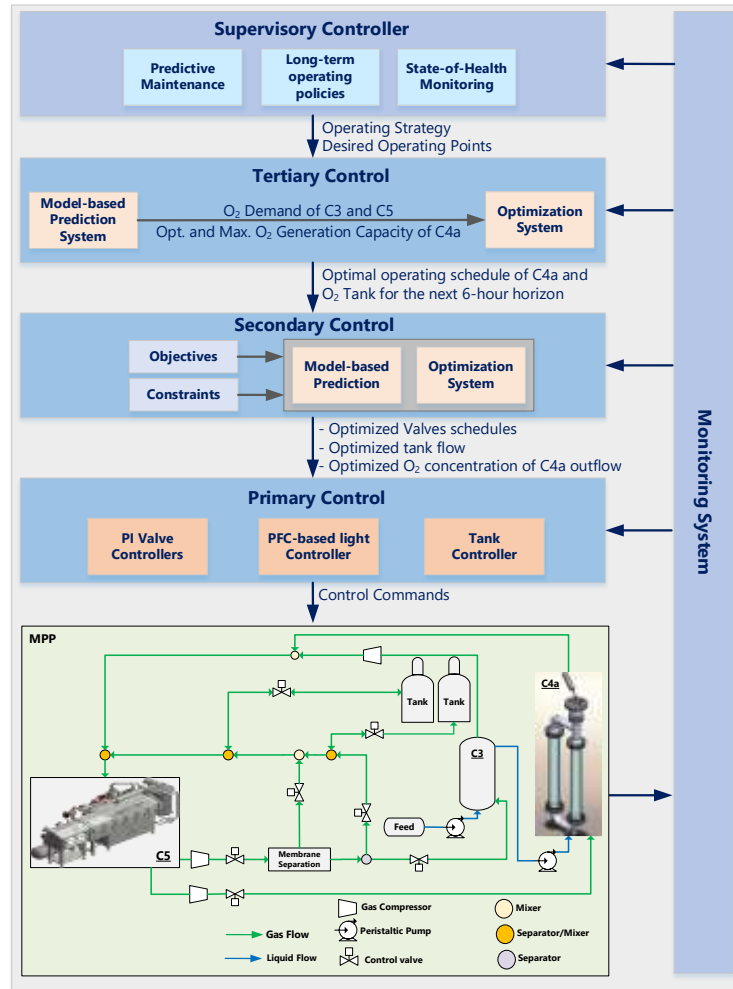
Supervisory Controller

Predictive Maintenance

Long-term operating policies

State-of-Health Monitoring

Operating Strategy
Desired Operating Points

Tertiary Control

Model-based Prediction System

$O_2$ Demand of C3 and C5
Opt. and Max. $O_2$ Generation Capacity of C4a

Optimization System

Optimal operating schedule of C4a and $O_2$ Tank for the next 6-hour horizon

Secondary Control

Objectives

Constraints

Model-based Prediction

Optimization System

- Optimized Valves schedules
- Optimized tank flow
- Optimized $O_2$ concentration of C4a outflow

Primary Control

PI Valve Controllers

PFC-based light Controller

Tank Controller

Control Commands

Monitoring System

MPP

Tank

Tank

C4a

C3

Feed

C5

Membrane Separation

Gas Flow

Liquid Flow

Gas Compressor

Peristaltic Pump

Control valve

Mixer

Separator/Mixer

Separator